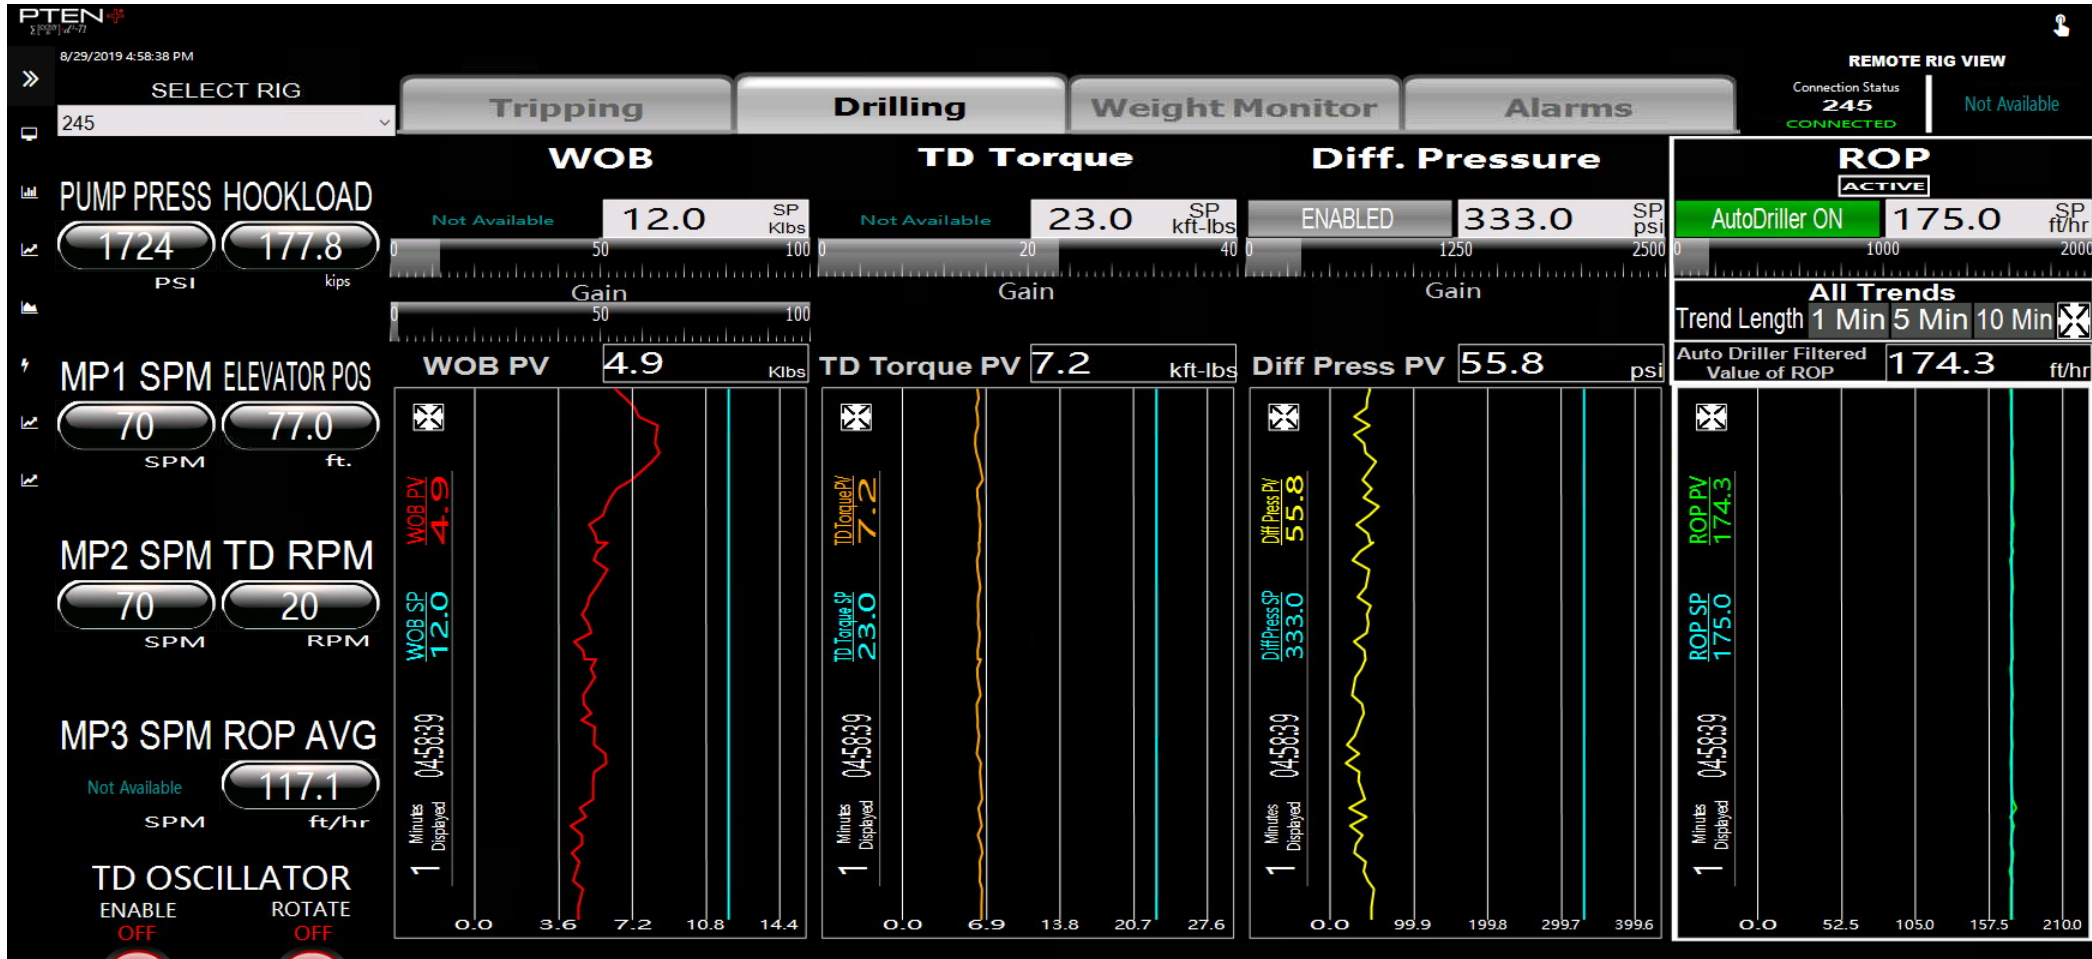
PTEN

8/29/2019 4:58:38 PM

SELECT RIG

245

Tripping | Drilling | Weight Monitor | Alarms

REMOTE RIG VIEW

Connection Status
245
CONNECTED

Not Available

PUMP PRESS HOOKLOAD
1724 177.8
PSI kips

MP1 SPM ELEVATOR POS
70 77.0
SPM ft.

MP2 SPM TD RPM
70 20
SPM RPM

MP3 SPM ROP AVG
Not Available 117.1
SPM ft/hr

TD OSCILLATOR
ENABLE ROTATE
OFF OFF

WOB
Not Available 12.0 SP Klbs
0 50 100
Gain
0 50 100
WOB PV 4.9 Klbs
WOB PV 4.9
WOB SP 12.0
04:58:39
1 Minutes Displayed
0.0 3.6 7.2 10.8 14.4

TD Torque
Not Available 23.0 SP kft-lbs
0 20 40
Gain
TD Torque PV 7.2 kft-lbs
TD Torque PV 7.2
TD Torque SP 23.0
04:58:39
1 Minutes Displayed
0.0 6.9 13.8 20.7 27.6

Diff. Pressure
ENABLED 333.0 SP psi
0 1250 2500
Gain
Diff Press PV 55.8 psi
Diff Press PV 55.8
Diff Press SP 333.0
04:58:39
1 Minutes Displayed
0.0 99.9 199.8 299.7 399.6

ROP
ACTIVE
AutoDriller ON 175.0 SP ft/hr
0 1000 2000
All Trends
Trend Length 1 Min 5 Min 10 Min
Auto Driller Filtered Value of ROP 174.3 ft/hr
ROP PV 174.3
ROP SP 175.0
04:58:39
1 Minutes Displayed
0.0 52.5 105.0 157.5 210.0